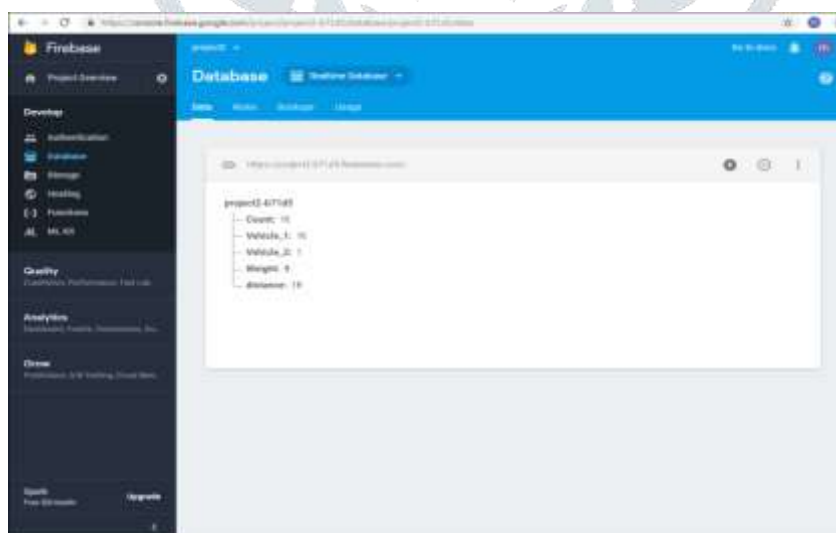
Firebase

Project Overview

Develop

Authentication

Database

Storage

Hosting

Functions

ML Kit

Quality

Crashlytics, Performance, Test Lab

Analytics

Dashboard, Events, Conversions, Au...

Grow

Predictions, A/B Testing, Cloud Mes...

Spark

Free $0/month

Upgrade

project2 ▾

Go to docs

Database

Realtime Database ▾

Data

Rules

Backups

Usage

https://project2-671d5.firebaseio.com/

project2-671d5

Count: 16

Vehicle_1: 16

Vehicle_2: 1

Weight: 6

distance: 19